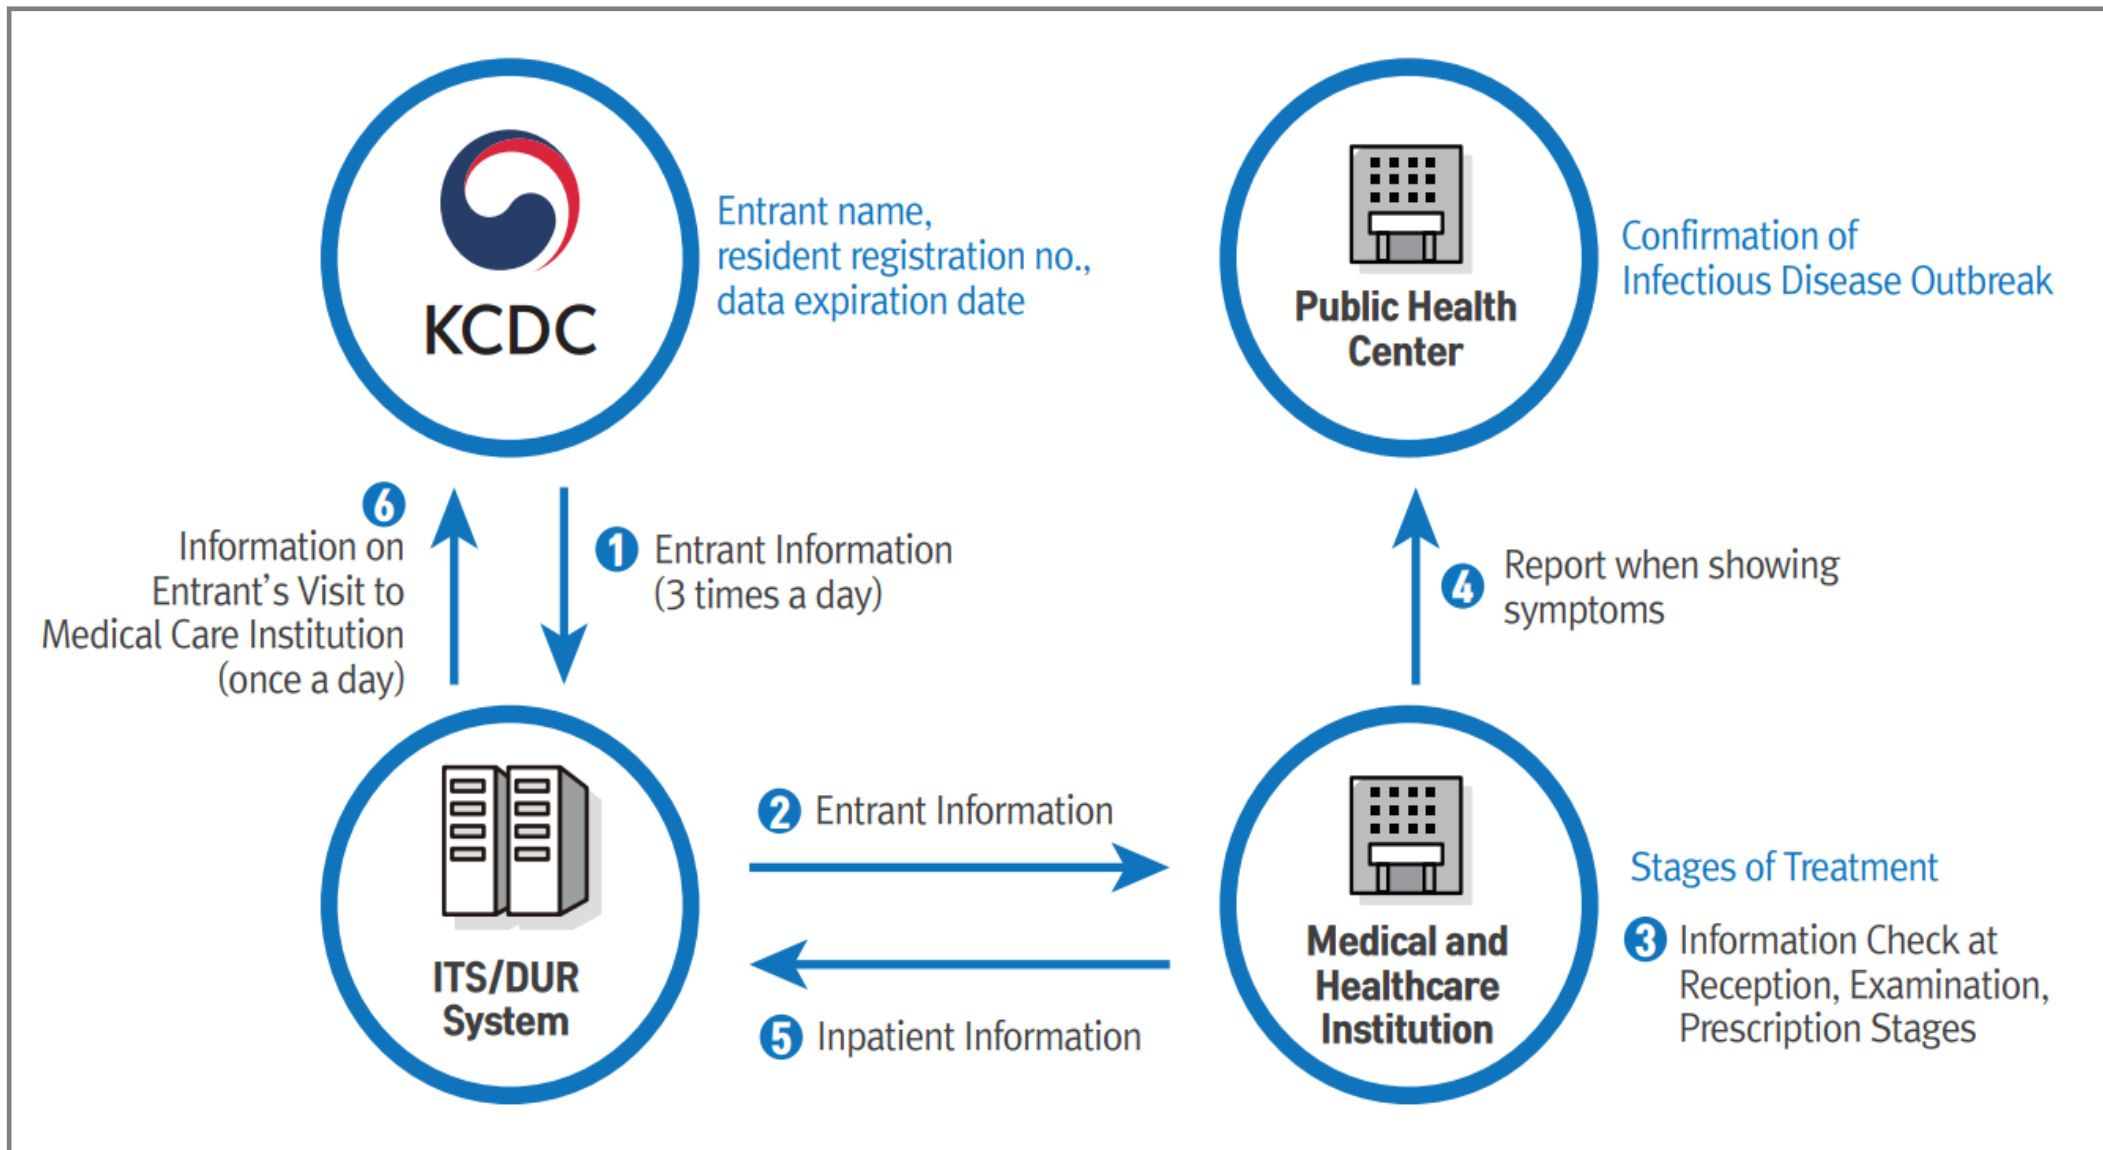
KCDC

Entrant name, resident registration no., data expiration date

Public Health Center

Confirmation of Infectious Disease Outbreak

6 Information on Entrant's Visit to Medical Care Institution (once a day)

1 Entrant Information (3 times a day)

4 Report when showing symptoms

ITS/DUR System

2 Entrant Information

5 Inpatient Information

Medical and Healthcare Institution

Stages of Treatment

3 Information Check at Reception, Examination, Prescription Stages